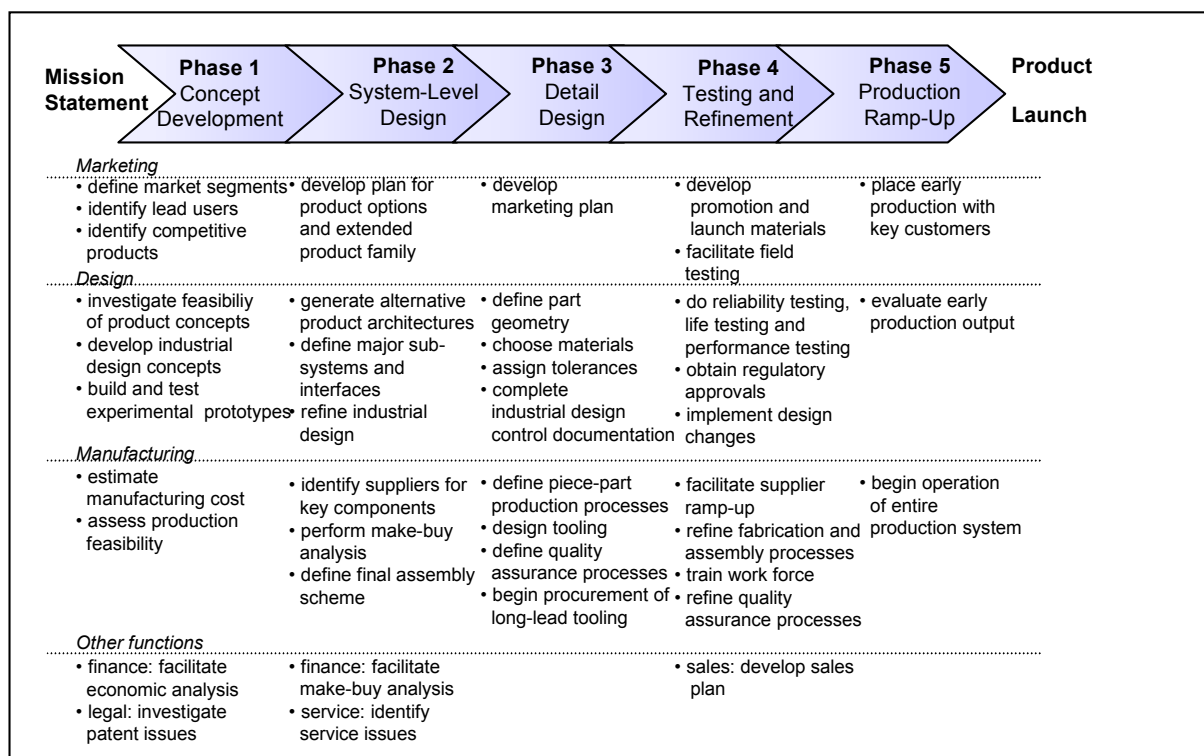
Mission Statement

Phase 1 Concept Development

Phase 2 System-Level Design

Phase 3 Detail Design

Phase 4 Testing and Refinement

Phase 5 Production Ramp-Up

Product Launch

Marketing

| Phase 1 | Phase 2 | Phase 3 | Phase 4 | Phase 5 |
|---|---|---|---|---|
| • define market segments<br>• identify lead users<br>• identify competitive products | • develop plan for product options and extended product family | • develop marketing plan | • develop promotion and launch materials<br>• facilitate field testing | • place early production with key customers |

Design

| Phase 1 | Phase 2 | Phase 3 | Phase 4 | Phase 5 |
|---|---|---|---|---|
| • investigate feasibiliy of product concepts<br>• develop industrial design concepts<br>• build and test experimental prototypes | • generate alternative product architectures<br>• define major sub-systems and interfaces<br>• refine industrial design | • define part geometry<br>• choose materials<br>• assign tolerances<br>• complete industrial design control documentation | • do reliability testing, life testing and performance testing<br>• obtain regulatory approvals<br>• implement design changes | • evaluate early production output |

Manufacturing

| Phase 1 | Phase 2 | Phase 3 | Phase 4 | Phase 5 |
|---|---|---|---|---|
| • estimate manufacturing cost<br>• assess production feasibility | • identify suppliers for key components<br>• perform make-buy analysis<br>• define final assembly scheme | • define piece-part production processes<br>• design tooling<br>• define quality assurance processes<br>• begin procurement of long-lead tooling | • facilitate supplier ramp-up<br>• refine fabrication and assembly processes<br>• train work force<br>• refine quality assurance processes | • begin operation of entire production system |

Other functions

| Phase 1 | Phase 2 | Phase 3 | Phase 4 | Phase 5 |
|---|---|---|---|---|
| • finance: facilitate economic analysis<br>• legal: investigate patent issues | • finance: facilitate make-buy analysis<br>• service: identify service issues | | • sales: develop sales plan | |